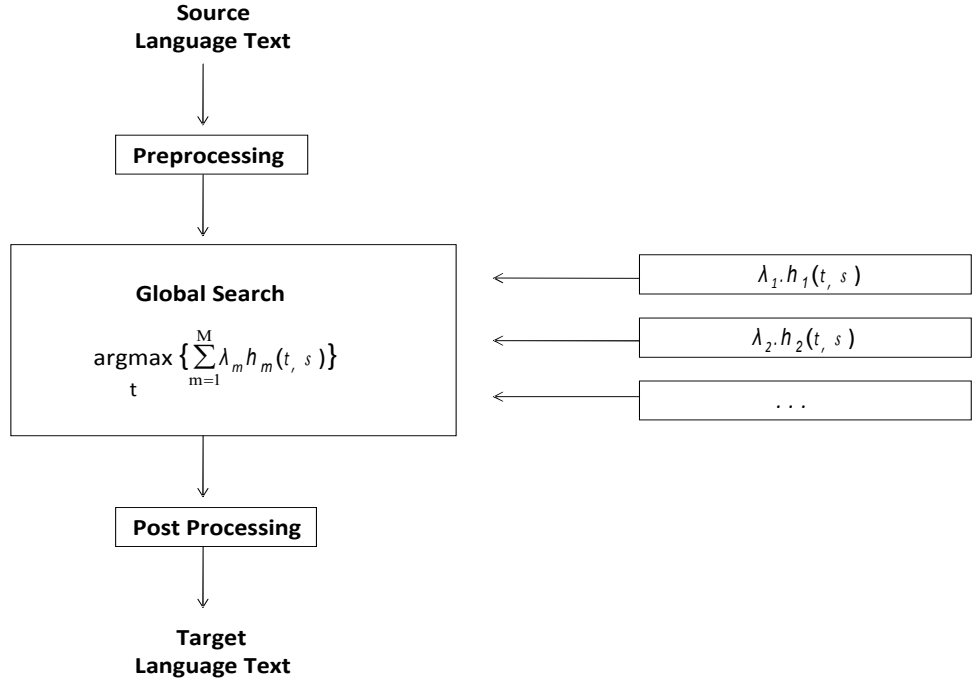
Source
Language Text

Preprocessing

Global Search

$\underset{t}{\text{argmax}} \{ \sum_{m=1}^{M} \lambda_m h_m(t, s) \}$

$\lambda_1 . h_1(t, s)$

$\lambda_2 . h_2(t, s)$

. . .

Post Processing

Target
Language Text